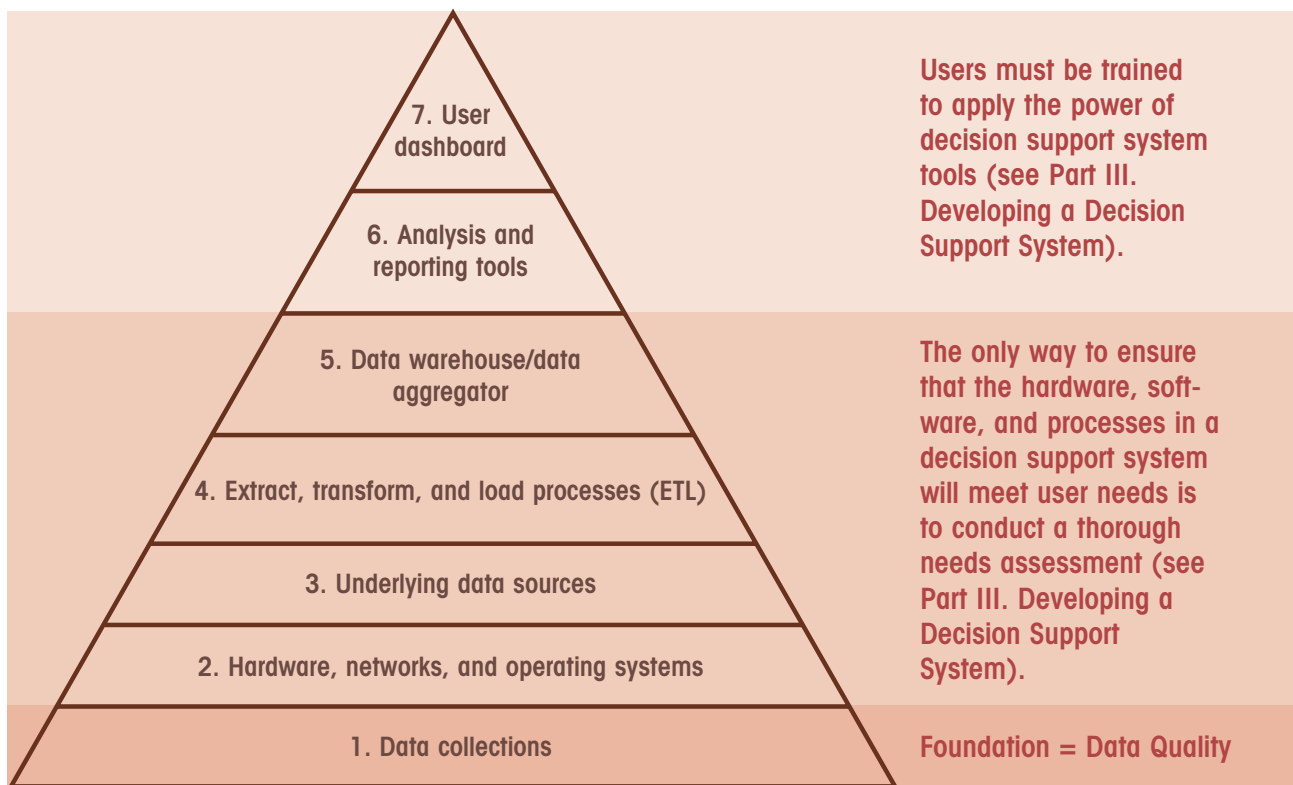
7. User dashboard

6. Analysis and reporting tools

5. Data warehouse/data aggregator

4. Extract, transform, and load processes (ETL)

3. Underlying data sources

2. Hardware, networks, and operating systems

1. Data collections

Users must be trained to apply the power of decision support system tools (see Part III. Developing a Decision Support System).

The only way to ensure that the hardware, software, and processes in a decision support system will meet user needs is to conduct a thorough needs assessment (see Part III. Developing a Decision Support System).

Foundation = Data Quality